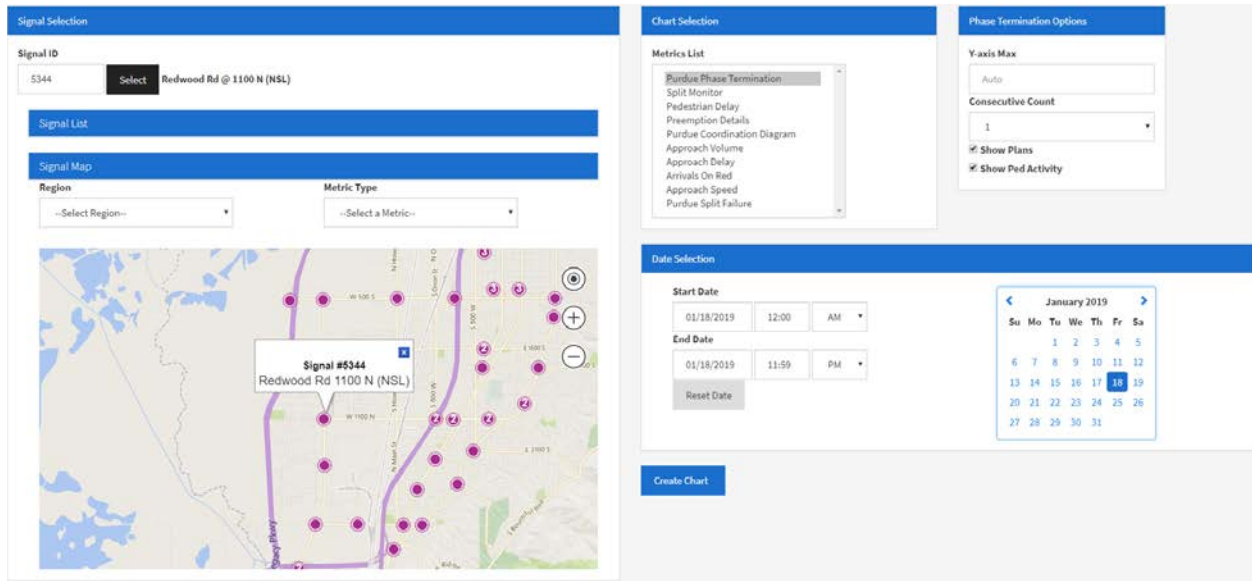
Signal Selection

Signal ID

5344 Select Redwood Rd @ 1100 N (NSL)

Signal List

Signal Map

Region

--Select Region--

Metric Type

--Select a Metric--

Signal #5344
Redwood Rd 1100 N (NSL)

W 500 S

W 1100 N

Chart Selection

Metrics List

Purdue Phase Termination
Split Monitor
Pedestrian Delay
Preemption Details
Purdue Coordination Diagram
Approach Volume
Approach Delay
Arrivals On Red
Approach Speed
Purdue Split Failure

Phase Termination Options

Y-axis Max

Auto

Consecutive Count

1

Show Plans

Show Ped Activity

Date Selection

Start Date

01/18/2019 12:00 AM

End Date

01/18/2019 11:59 PM

Reset Date

January 2019

| Su | Mo | Tu | We | Th | Fr | Sa |
|---|---|---|---|---|---|---|
| | | 1 | 2 | 3 | 4 | 5 |
| 6 | 7 | 8 | 9 | 10 | 11 | 12 |
| 13 | 14 | 15 | 16 | 17 | 18 | 19 |
| 20 | 21 | 22 | 23 | 24 | 25 | 26 |
| 27 | 28 | 29 | 30 | 31 | | |

Create Chart